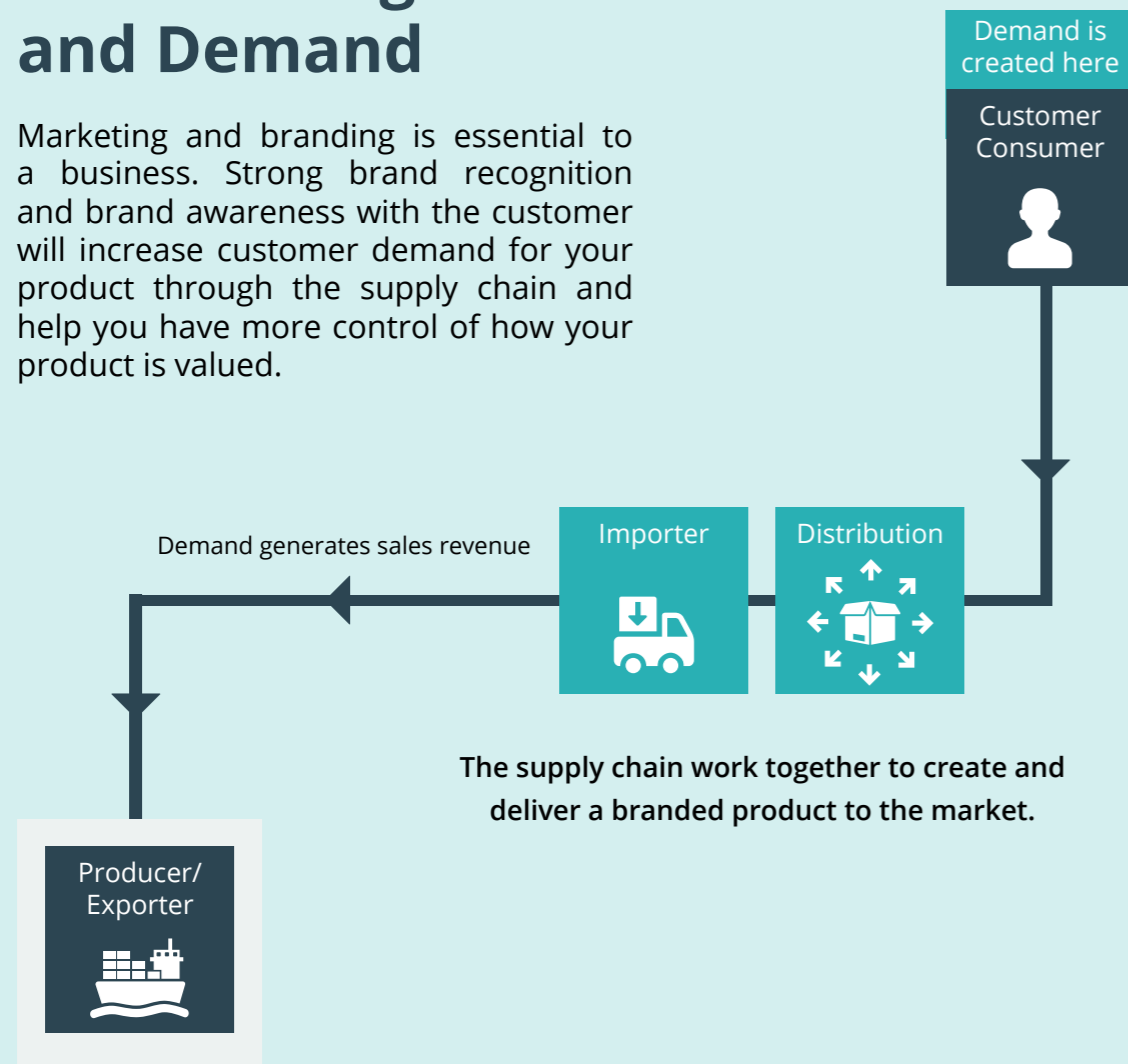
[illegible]
and Demand

Marketing and branding is essential to a business. Strong brand recognition and brand awareness with the customer will increase customer demand for your product through the supply chain and help you have more control of how your product is valued.

Demand is created here

Customer Consumer

Demand generates sales revenue

Importer

Distribution

The supply chain work together to create and deliver a branded product to the market.

Producer/ Exporter